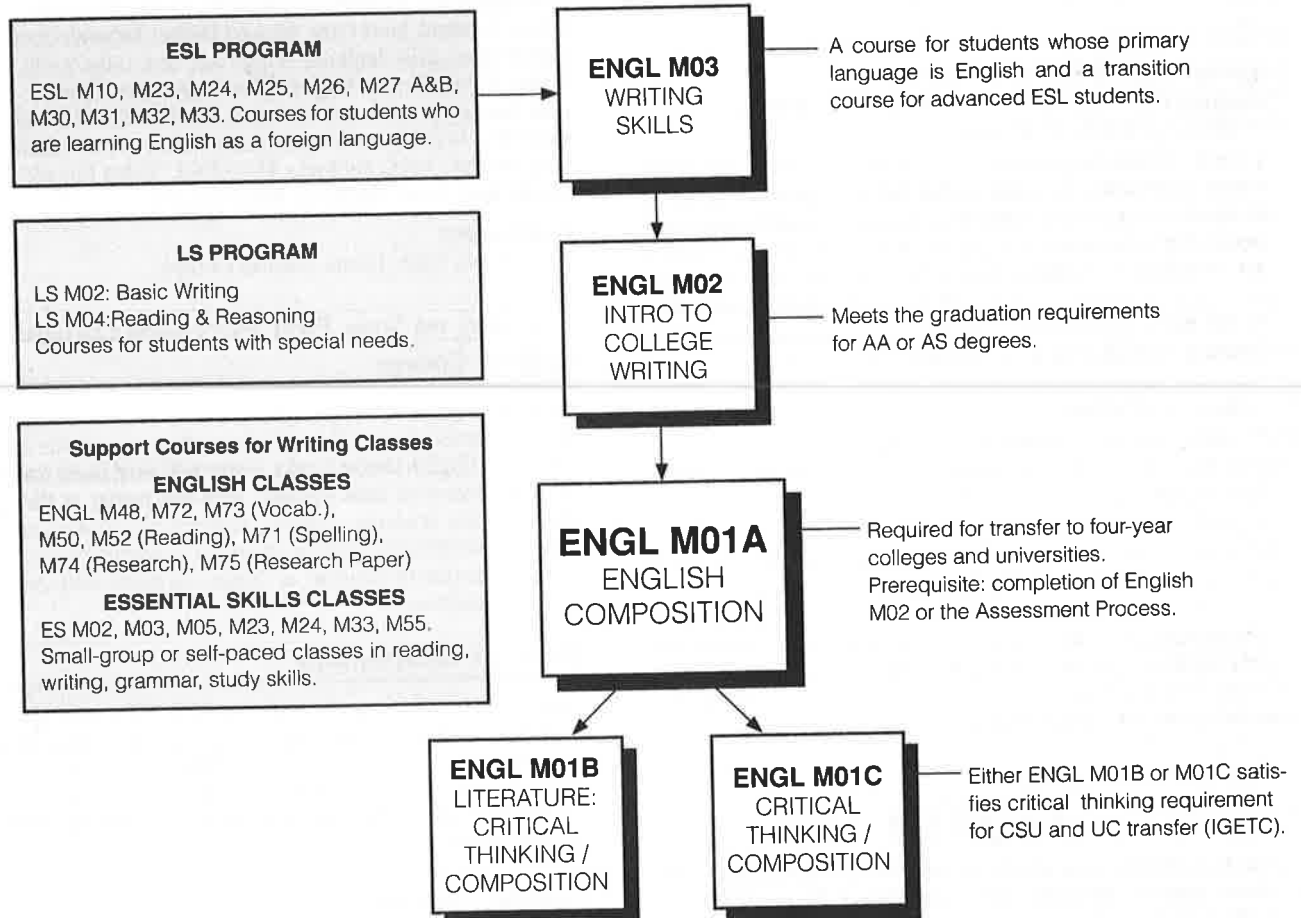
ESL PROGRAM

ESL M10, M23, M24, M25, M26, M27 A&B, M30, M31, M32, M33. Courses for students who are learning English as a foreign language.

ENGL M03
WRITING SKILLS

A course for students whose primary language is English and a transition course for advanced ESL students.

LS PROGRAM

LS M02: Basic Writing
LS M04:Reading & Reasoning
Courses for students with special needs.

ENGL M02
INTRO TO COLLEGE WRITING

Meets the graduation requirements for AA or AS degrees.

Support Courses for Writing Classes

ENGLISH CLASSES

ENGL M48, M72, M73 (Vocab.), M50, M52 (Reading), M71 (Spelling), M74 (Research), M75 (Research Paper)

ESSENTIAL SKILLS CLASSES

ES M02, M03, M05, M23, M24, M33, M55. Small-group or self-paced classes in reading, writing, grammar, study skills.

ENGL M01A
ENGLISH COMPOSITION

Required for transfer to four-year colleges and universities.
Prerequisite: completion of English M02 or the Assessment Process.

ENGL M01B
LITERATURE: CRITICAL THINKING / COMPOSITION

ENGL M01C
CRITICAL THINKING / COMPOSITION

Either ENGL M01B or M01C satisfies critical thinking requirement for CSU and UC transfer (IGETC).